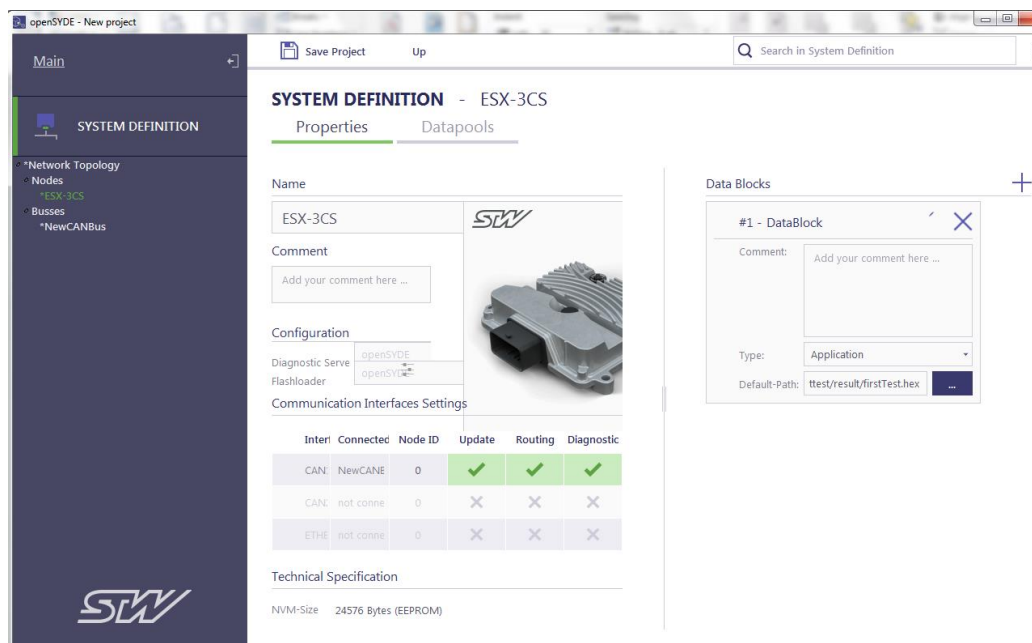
openSYDE - New project

Main

SYSTEM DEFINITION

*Network Topology
Nodes
*ESX-3CS
Busses
*NewCANBus

Save Project Up

Search in System Definition

SYSTEM DEFINITION - ESX-3CS

Properties Datapools

Name

ESX-3CS

Comment

Add your comment here ...

Configuration

Diagnostic Serve openSYDE
Flashloader openSYDE

Communication Interfaces Settings

| Interf | Connected | Node ID | Update | Routing | Diagnostic |
|---|---|---|---|---|---|
| CAN: | NewCANE | 0 | ✓ | ✓ | ✓ |
| CAN: | not conne | 0 | ✕ | ✕ | ✕ |
| ETHE | not conne | 0 | ✕ | ✕ | ✕ |

Technical Specification

NVM-Size 24576 Bytes (EEPROM)

Data Blocks

#1 - DataBlock

Comment: Add your comment here ...

Type: Application

Default-Path: ttest/result/firstTest.hex ...